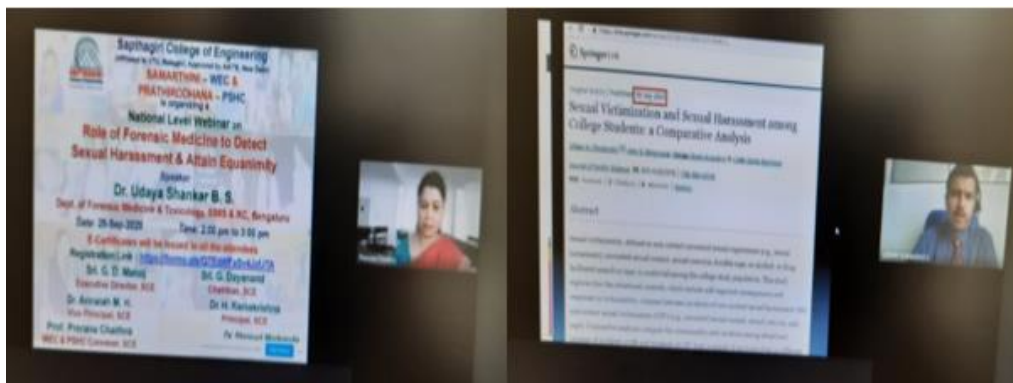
Sapthagiri College of Engineering

SAMARTHINI – WEC & PRATHIRODHANA – PSHC

is organizing a

National Level Webinar on

Role of Forensic Medicine to Detect Sexual Harassment & Attain Equanimity

Speaker

Dr. Udaya Shankar B. S.

Dept. of Forensic Medicine & Toxicology, ESIS & RC, Bengaluru

Date: 29-Sep-2020 Time: 2:00 pm to 3:00 pm

E-Certificates will be issued to all the attendees

Registration Link : https://forms.gle/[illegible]

Sri. G. D. Manoj
Executive Director, SCE

Sri. G. Dayanand
Chairman, SCE

Dr. Aniruddh M. H.
Vice Principal, SCE

Dr. H. Ramakrishna
Principal, SCE

Prof. Pranjana Chaithra
WEC & PSHC Convener, SCE

Springer Link

Sexual Victimization and Sexual Harassment among College Students: a Comparative Analysis

Abstract

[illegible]